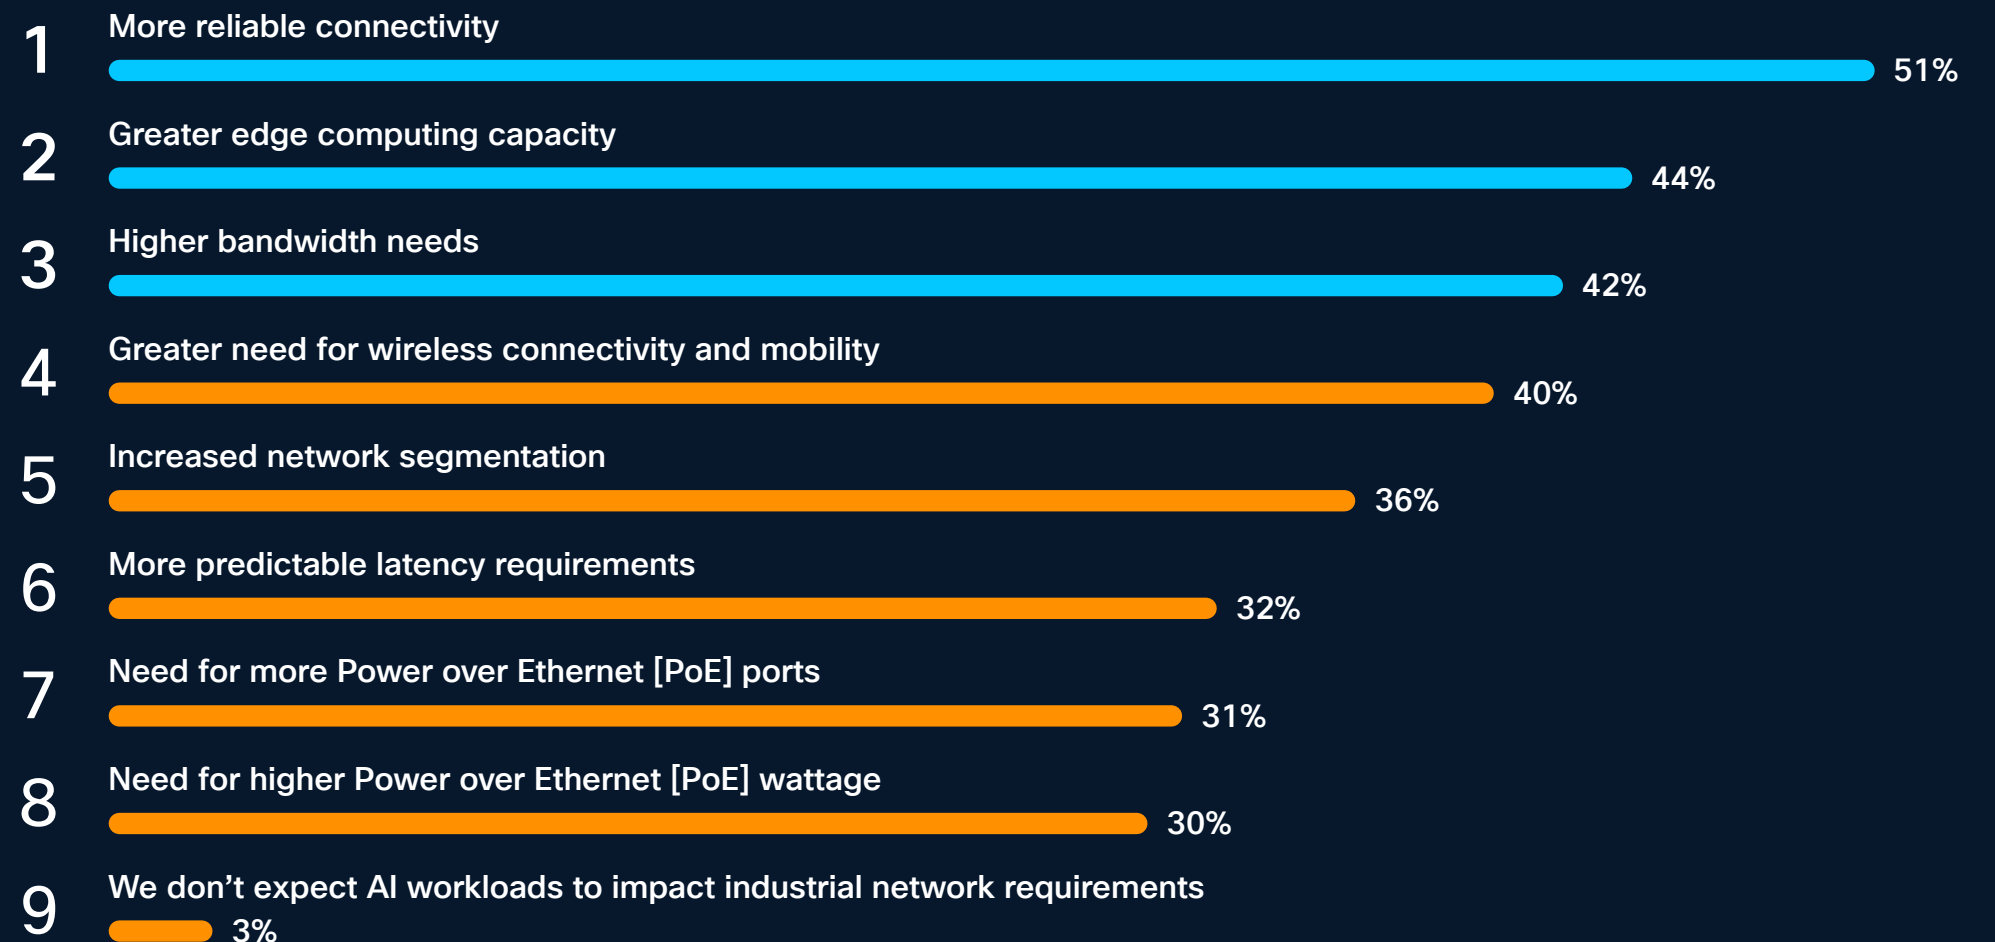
1 More reliable connectivity 51%

2 Greater edge computing capacity 44%

3 Higher bandwidth needs 42%

4 Greater need for wireless connectivity and mobility 40%

5 Increased network segmentation 36%

6 More predictable latency requirements 32%

7 Need for more Power over Ethernet [PoE] ports 31%

8 Need for higher Power over Ethernet [PoE] wattage 30%

9 We don’t expect AI workloads to impact industrial network requirements 3%